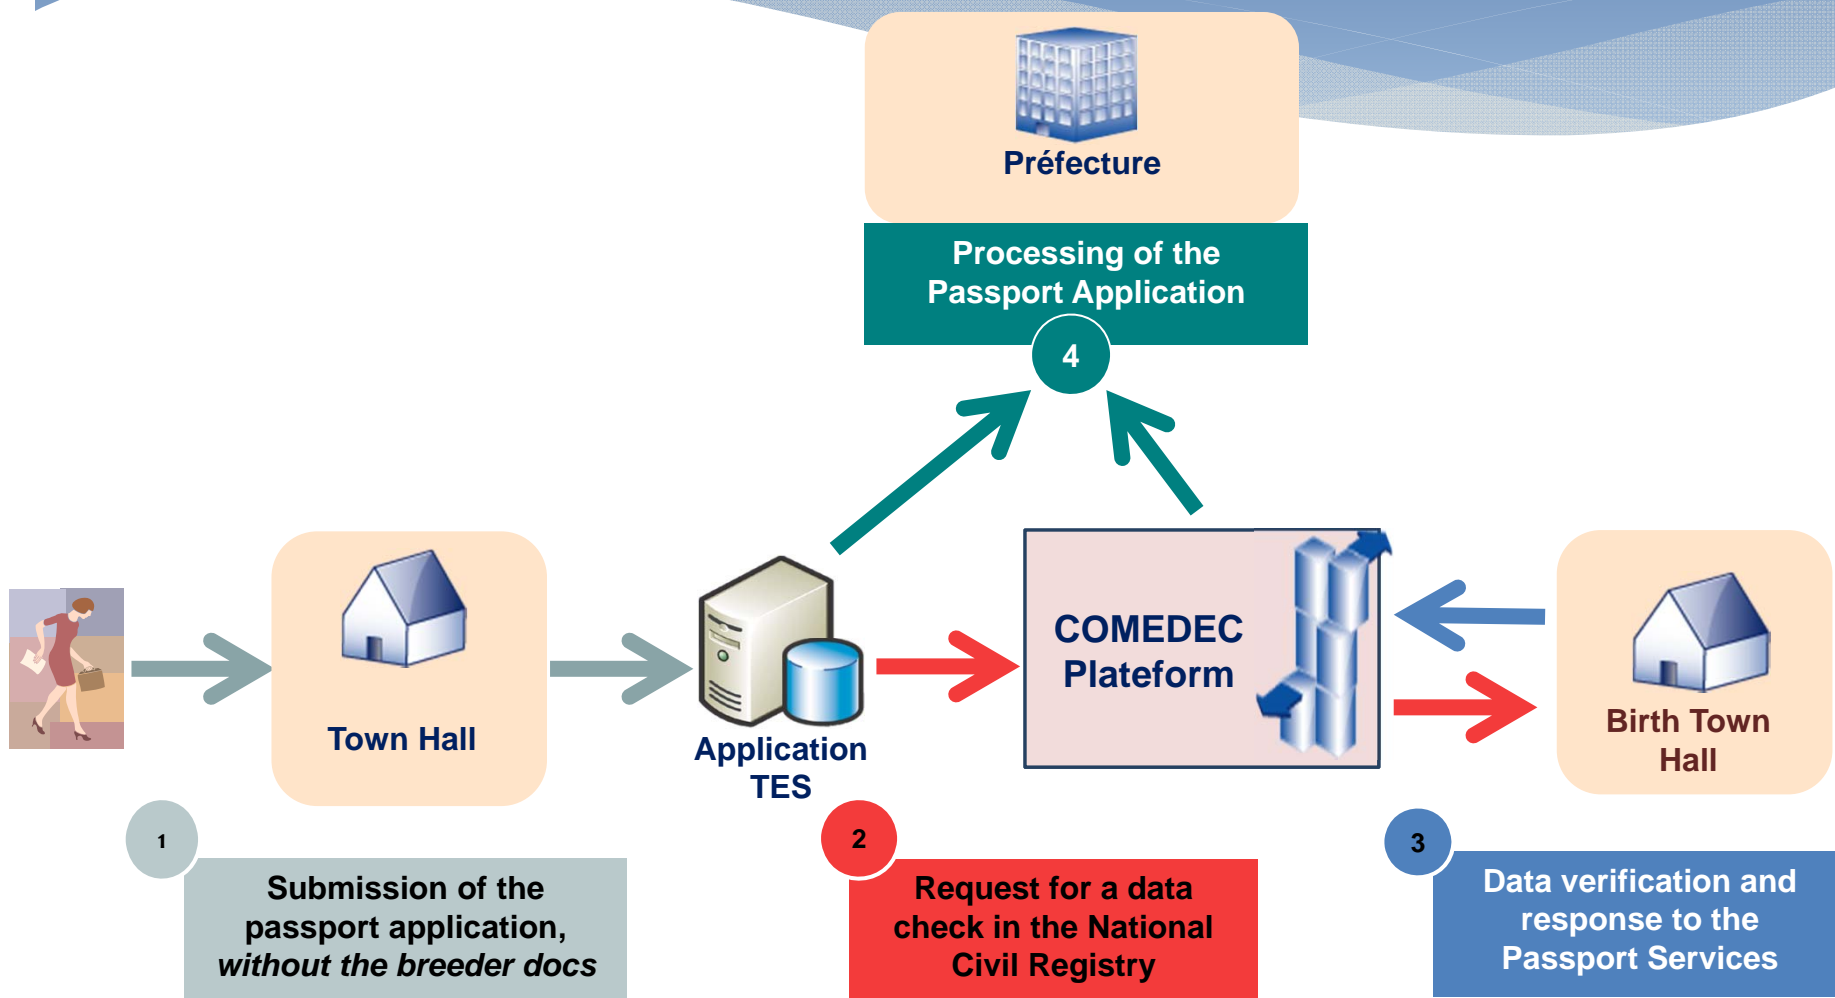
Préfecture

Processing of the Passport Application

4

Town Hall

Application TES

COMEDEC Plateform

Birth Town Hall

1

Submission of the passport application, *without the breeder docs*

2

Request for a data check in the National Civil Registry

3

Data verification and response to the Passport Services